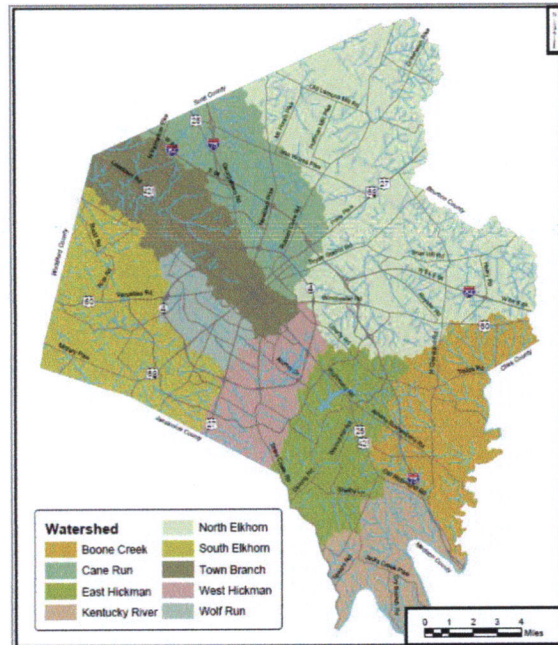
Scott County

Bourbon County

Woodford County

Clark County

Jessamine County

Madison County

Watershed

Boone Creek

Cane Run

East Hickman

Kentucky River

North Elkhorn

South Elkhorn

Town Branch

West Hickman

Wolf Run

0 1 2 3 4

Miles